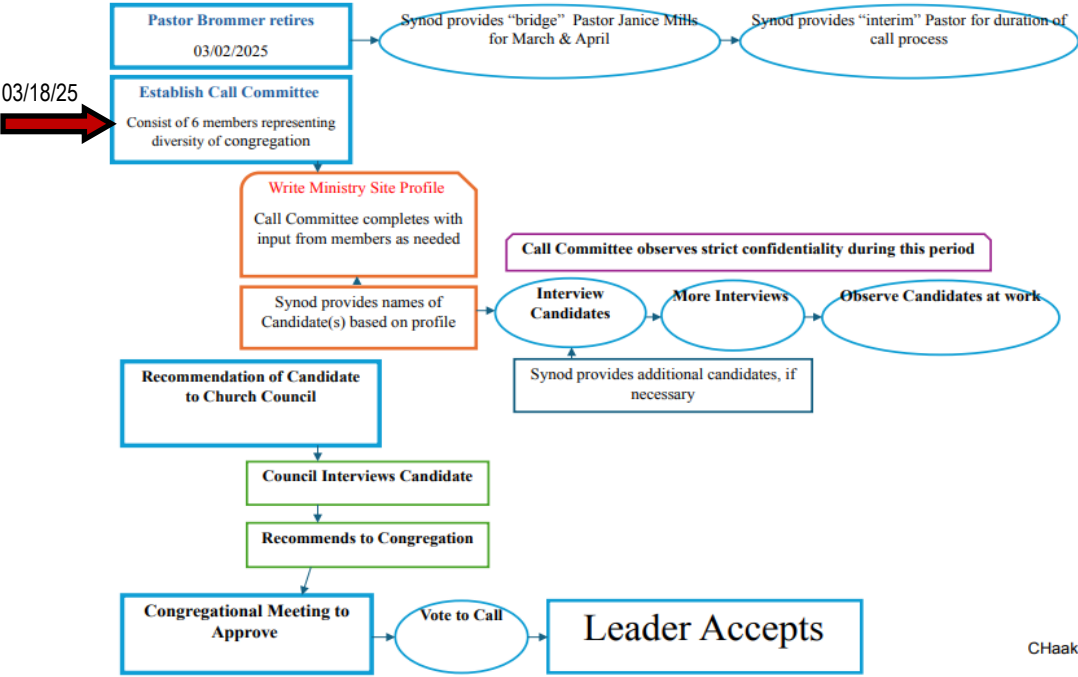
Pastor Brommer retires

03/02/2025

Synod provides "bridge" Pastor Janice Mills for March & April

Synod provides "interim" Pastor for duration of call process

03/18/25

Establish Call Committee

Consist of 6 members representing diversity of congregation

Write Ministry Site Profile

Call Committee completes with input from members as needed

Call Committee observes strict confidentiality during this period

Synod provides names of Candidate(s) based on profile

Interview Candidates

More Interviews

Observe Candidates at work

Synod provides additional candidates, if necessary

Recommendation of Candidate to Church Council

Council Interviews Candidate

Recommends to Congregation

Congregational Meeting to Approve

Vote to Call

Leader Accepts

CHaak